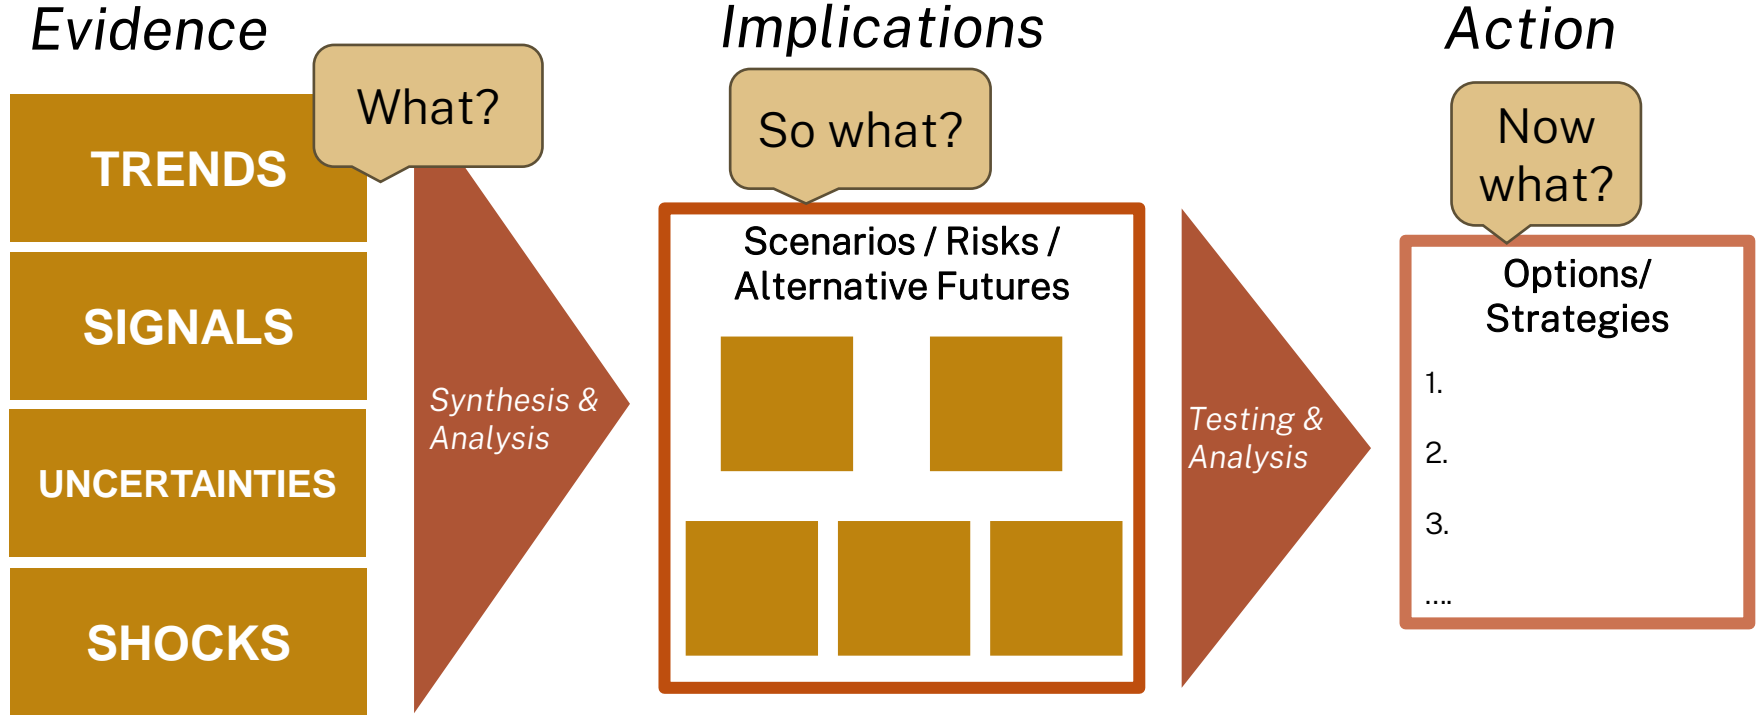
Evidence

What?

TRENDS

SIGNALS

UNCERTAINTIES

SHOCKS

Synthesis & Analysis

Implications

So what?

Scenarios / Risks / Alternative Futures

Testing & Analysis

Action

Now what?

Options/ Strategies

1.

2.

3.

....